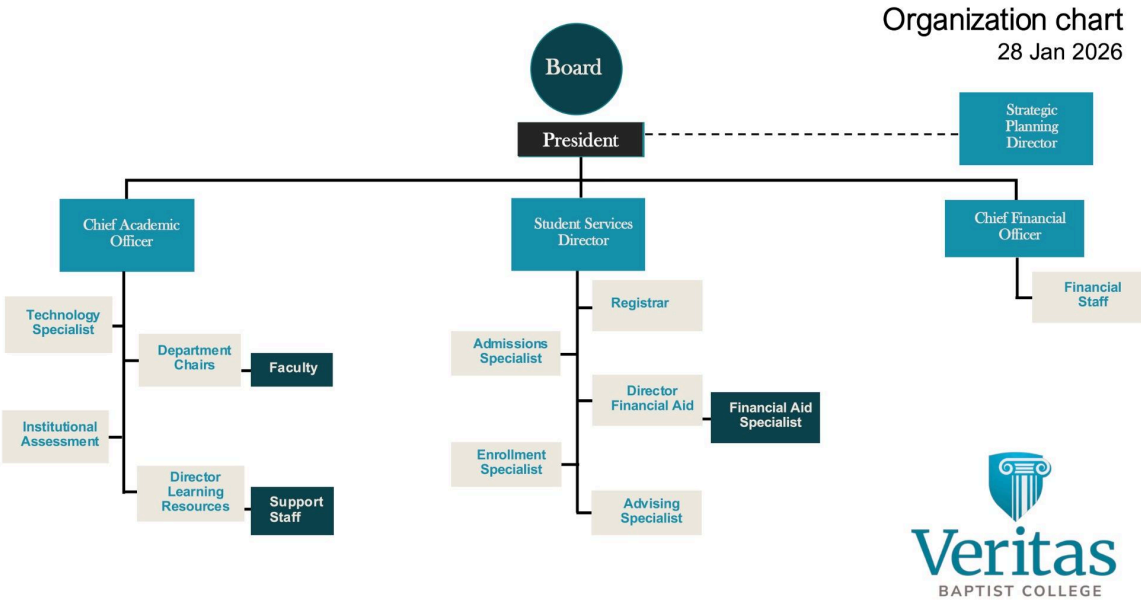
Organization chart
28 Jan 2026

Board

President

Strategic Planning Director

Chief Academic Officer

Student Services Director

Chief Financial Officer

Technology Specialist

Department Chairs

Faculty

Institutional Assessment

Director Learning Resources

Support Staff

Registrar

Admissions Specialist

Director Financial Aid

Financial Aid Specialist

Enrollment Specialist

Advising Specialist

Financial Staff

Veritas
BAPTIST COLLEGE